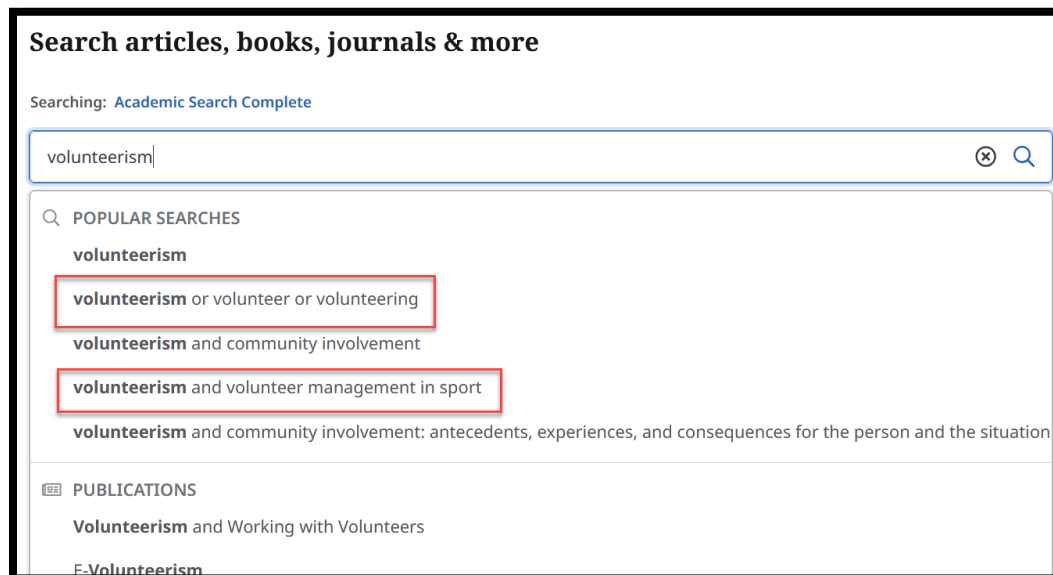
Search articles, books, journals & more

Searching: Academic Search Complete

volunteerism

POPULAR SEARCHES

volunteerism

volunteerism or volunteer or volunteering

volunteerism and community involvement

volunteerism and volunteer management in sport

volunteerism and community involvement: antecedents, experiences, and consequences for the person and the situation

PUBLICATIONS

Volunteerism and Working with Volunteers

E-Volunteerism